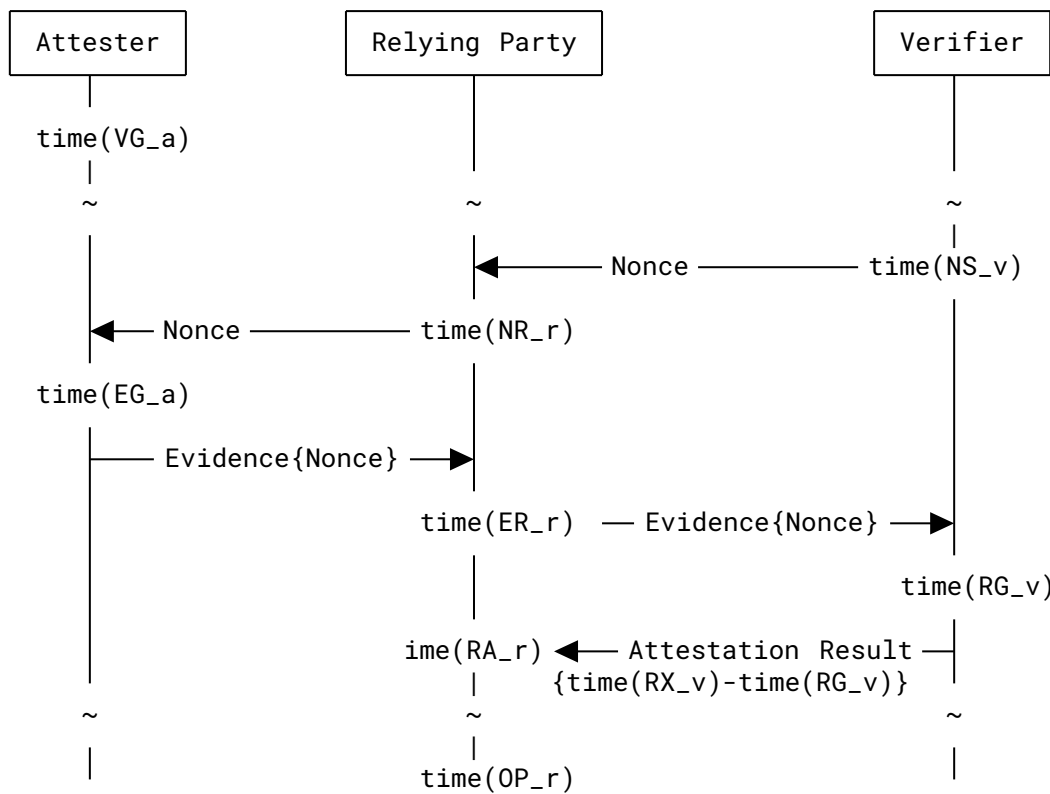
Attester

Relying Party

Verifier

time(VG_a)

~

~

~

Nonce

time(NS_v)

Nonce

time(NR_r)

time(EG_a)

Evidence{Nonce}

time(ER_r)

Evidence{Nonce}

time(RG_v)

ime(RA_r)

Attestation Result {time(RX_v)-time(RG_v)}

~

~

~

time(OP_r)